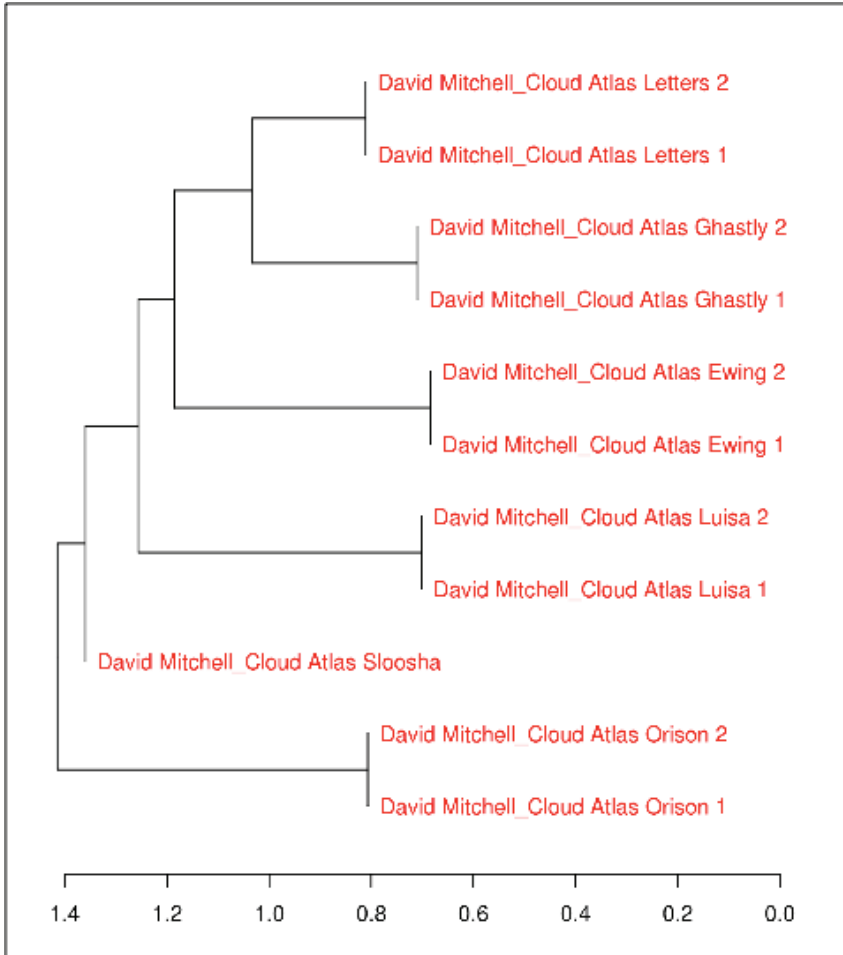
David Mitchell_Cloud Atlas Letters 2
David Mitchell_Cloud Atlas Letters 1
David Mitchell_Cloud Atlas Ghastly 2
David Mitchell_Cloud Atlas Ghastly 1
David Mitchell_Cloud Atlas Ewing 2
David Mitchell_Cloud Atlas Ewing 1
David Mitchell_Cloud Atlas Luisa 2
David Mitchell_Cloud Atlas Luisa 1
David Mitchell_Cloud Atlas Sloosha
David Mitchell_Cloud Atlas Orison 2
David Mitchell_Cloud Atlas Orison 1

1.4 1.2 1.0 0.8 0.6 0.4 0.2 0.0